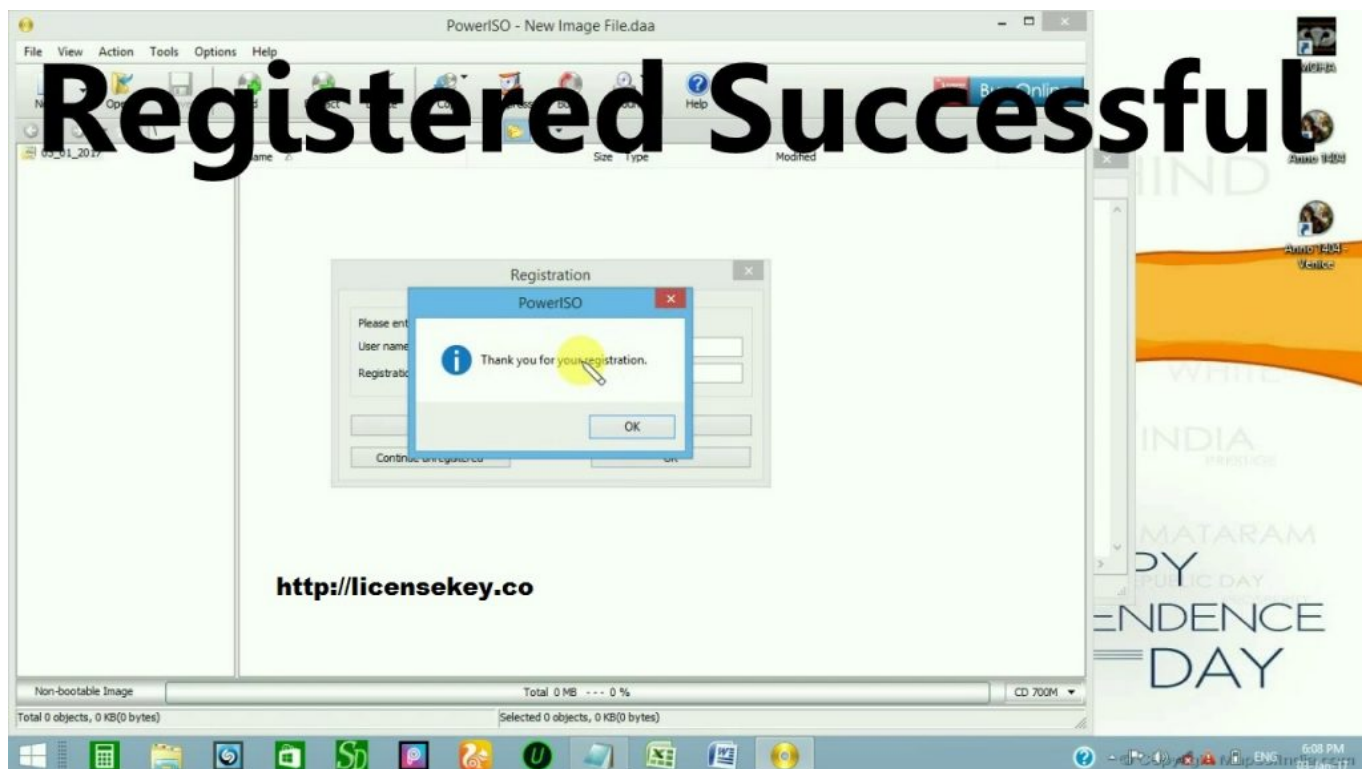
PowerISO - New Image File.daa

File View Action Tools Options Help

Registered Successful

Help

Buy Online

05_01_2017

Name

Size Type

Modified

Registration

Please ent

User name

Registratio

PowerISO

Thank you for your registration.

OK

Continue unregistered

OK

http://licensekey.co

Non-bootable Image

Total 0 MB --- 0 %

CD 700M

Total 0 objects, 0 KB(0 bytes)

Selected 0 objects, 0 KB(0 bytes)

HIND

WHITE

INDIA

MATARAM

PY

PUBLIC DAY

ENDENCE

DAY

Anno 1404

Anno 1404 - Venice

ENG

6:08 PM